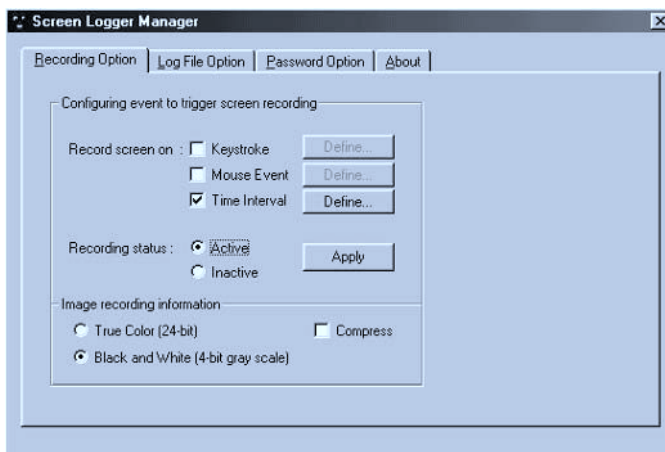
Screen Logger Manager

Recording Option | Log File Option | Password Option | About

Configuring event to trigger screen recording

Record screen on : Keystroke Define...

Mouse Event Define...

Time Interval Define...

Recording status : Active

Inactive

Apply

Image recording information

True Color (24-bit)

Compress

Black and White (4-bit gray scale)